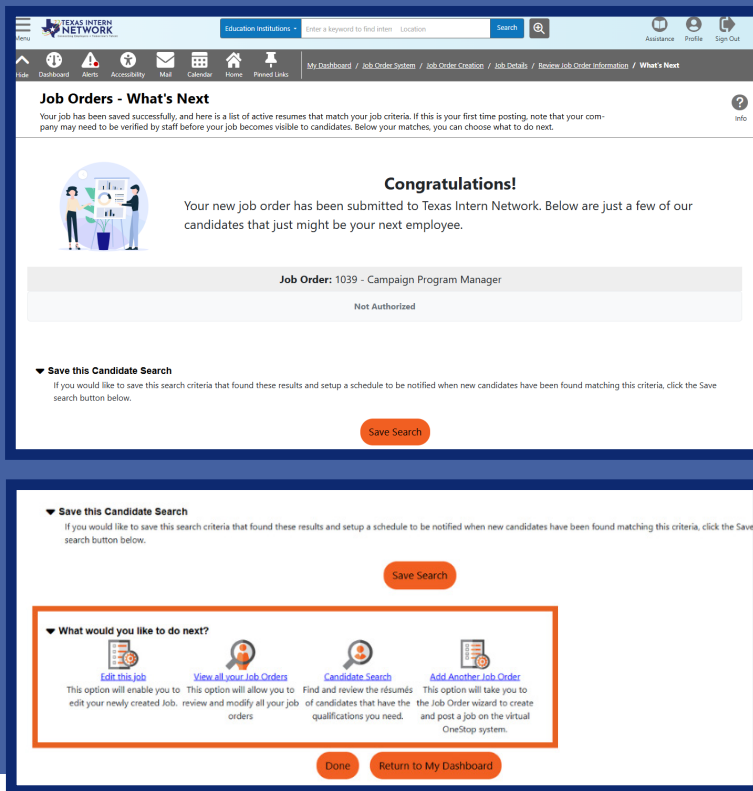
Menu TEXAS INTERN NETWORK

Education Institutions Enter a keyword to find intern Location Search

Assistance Profile Sign Out

Hide Dashboard Alerts Accessibility Mail Calendar Home Pinned Links

My Dashboard / Job Order System / Job Order Creation / Job Details / Review Job Order Information / What's Next

Job Orders - What's Next

Your job has been saved successfully, and here is a list of active resumes that match your job criteria. If this is your first time posting, note that your company may need to be verified by staff before your job becomes visible to candidates. Below your matches, you can choose what to do next.

Info

Congratulations!

Your new job order has been submitted to Texas Intern Network. Below are just a few of our candidates that just might be your next employee.

Job Order: 1039 - Campaign Program Manager

Not Authorized

Save this Candidate Search

If you would like to save this search criteria that found these results and setup a schedule to be notified when new candidates have been found matching this criteria, click the Save search button below.

Save Search

Save this Candidate Search

If you would like to save this search criteria that found these results and setup a schedule to be notified when new candidates have been found matching this criteria, click the Save search button below.

Save Search

What would you like to do next?

Edit this job
This option will enable you to edit your newly created Job.

View all your Job Orders
This option will allow you to review and modify all your job orders

Candidate Search
Find and review the résumés of candidates that have the qualifications you need.

Add Another Job Order
This option will take you to the Job Order wizard to create and post a job on the virtual OneStop system.

Done Return to My Dashboard